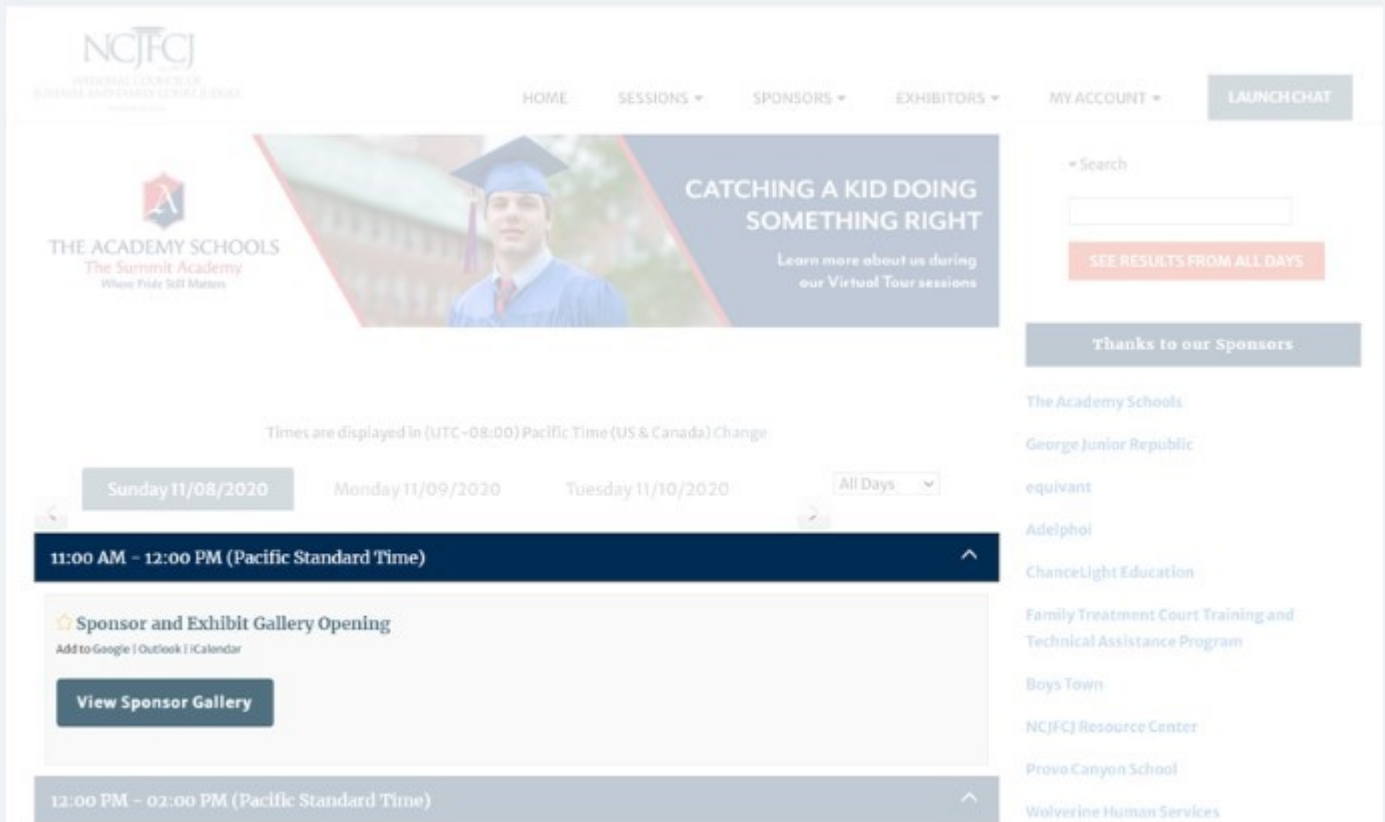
NCJFCJ
NATIONAL COUNCIL OF JUVENILE AND FAMILY COURT JUDGES

HOME SESSIONS ▾ SPONSORS ▾ EXHIBITORS ▾ MY ACCOUNT ▾ LAUNCH CHAT

A
THE ACADEMY SCHOOLS
The Summit Academy
Where Pride Still Matters

CATCHING A KID DOING SOMETHING RIGHT
Learn more about us during our Virtual Tour sessions

▾ Search

SEE RESULTS FROM ALL DAYS

Thanks to our Sponsors

The Academy Schools
George Junior Republic
equivant
Adelphoi
ChanceLight Education
Family Treatment Court Training and Technical Assistance Program
Boys Town
NCJFCJ Resource Center
Provo Canyon School
Wolverine Human Services

Times are displayed in (UTC-08:00) Pacific Time (US & Canada) Change

Sunday 11/08/2020 Monday 11/09/2020 Tuesday 11/10/2020 All Days

11:00 AM - 12:00 PM (Pacific Standard Time)

Sponsor and Exhibit Gallery Opening
Add to Google | Outlook | iCalendar

View Sponsor Gallery

12:00 PM - 02:00 PM (Pacific Standard Time)